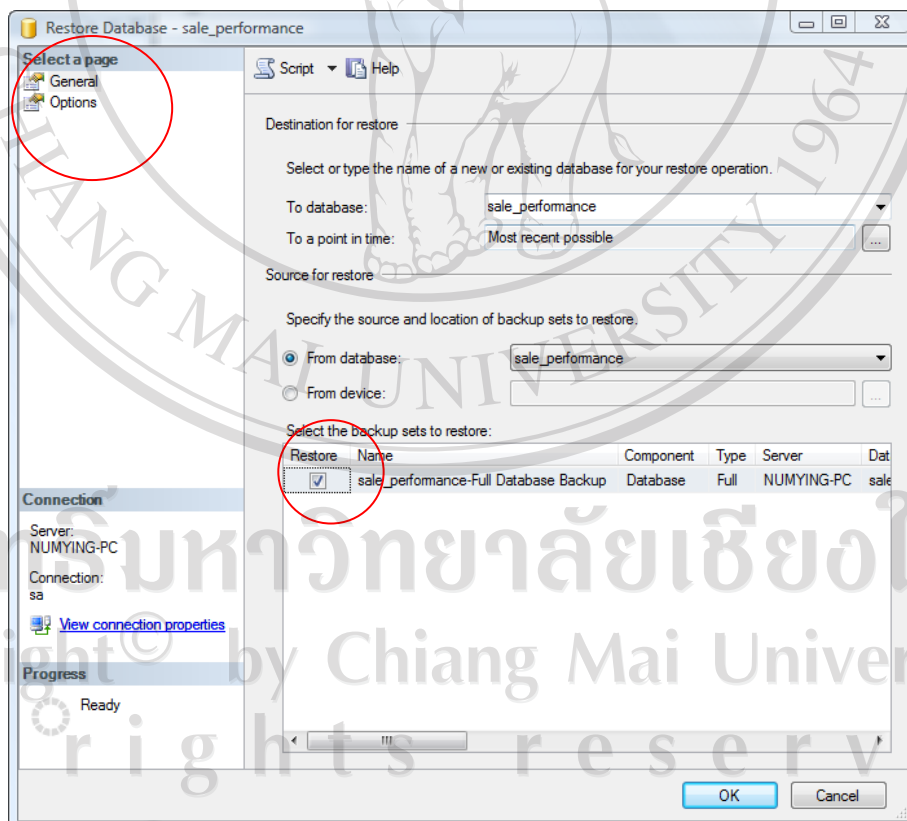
Restore Database - sale_performance

Select a page
General
Options

Script Help

Destination for restore

Select or type the name of a new or existing database for your restore operation.

To database: sale_performance

To a point in time: Most recent possible

Source for restore

Specify the source and location of backup sets to restore.

From database: sale_performance

From device:

Select the backup sets to restore:

| Restore | Name | Component | Type | Server | Dat |
|---|---|---|---|---|---|
| ☑ | sale_performance-Full Database Backup | Database | Full | NUMYING-PC | sale |

Connection

Server:
NUMYING-PC

Connection:
sa

View connection properties

Progress

Ready

OK Cancel

CHIANG MAI UNIVERSITY 1964

ลิขสิทธิ์มหาวิทยาลัยเชียงใหม่
Copyright© by Chiang Mai University
All rights reserved